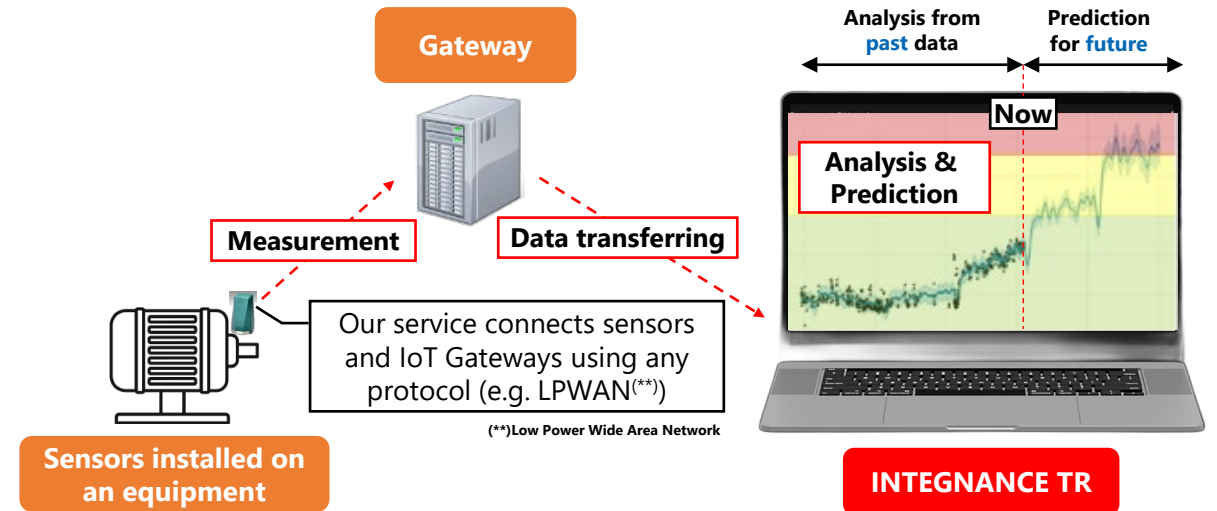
Gateway

Analysis from past data

Prediction for future

Now

Analysis & Prediction

Measurement

Data transferring

Our service connects sensors and IoT Gateways using any protocol (e.g. LPWAN$^{(**)}$)

(**)Low Power Wide Area Network

Sensors installed on an equipment

INTEGNANCE TR